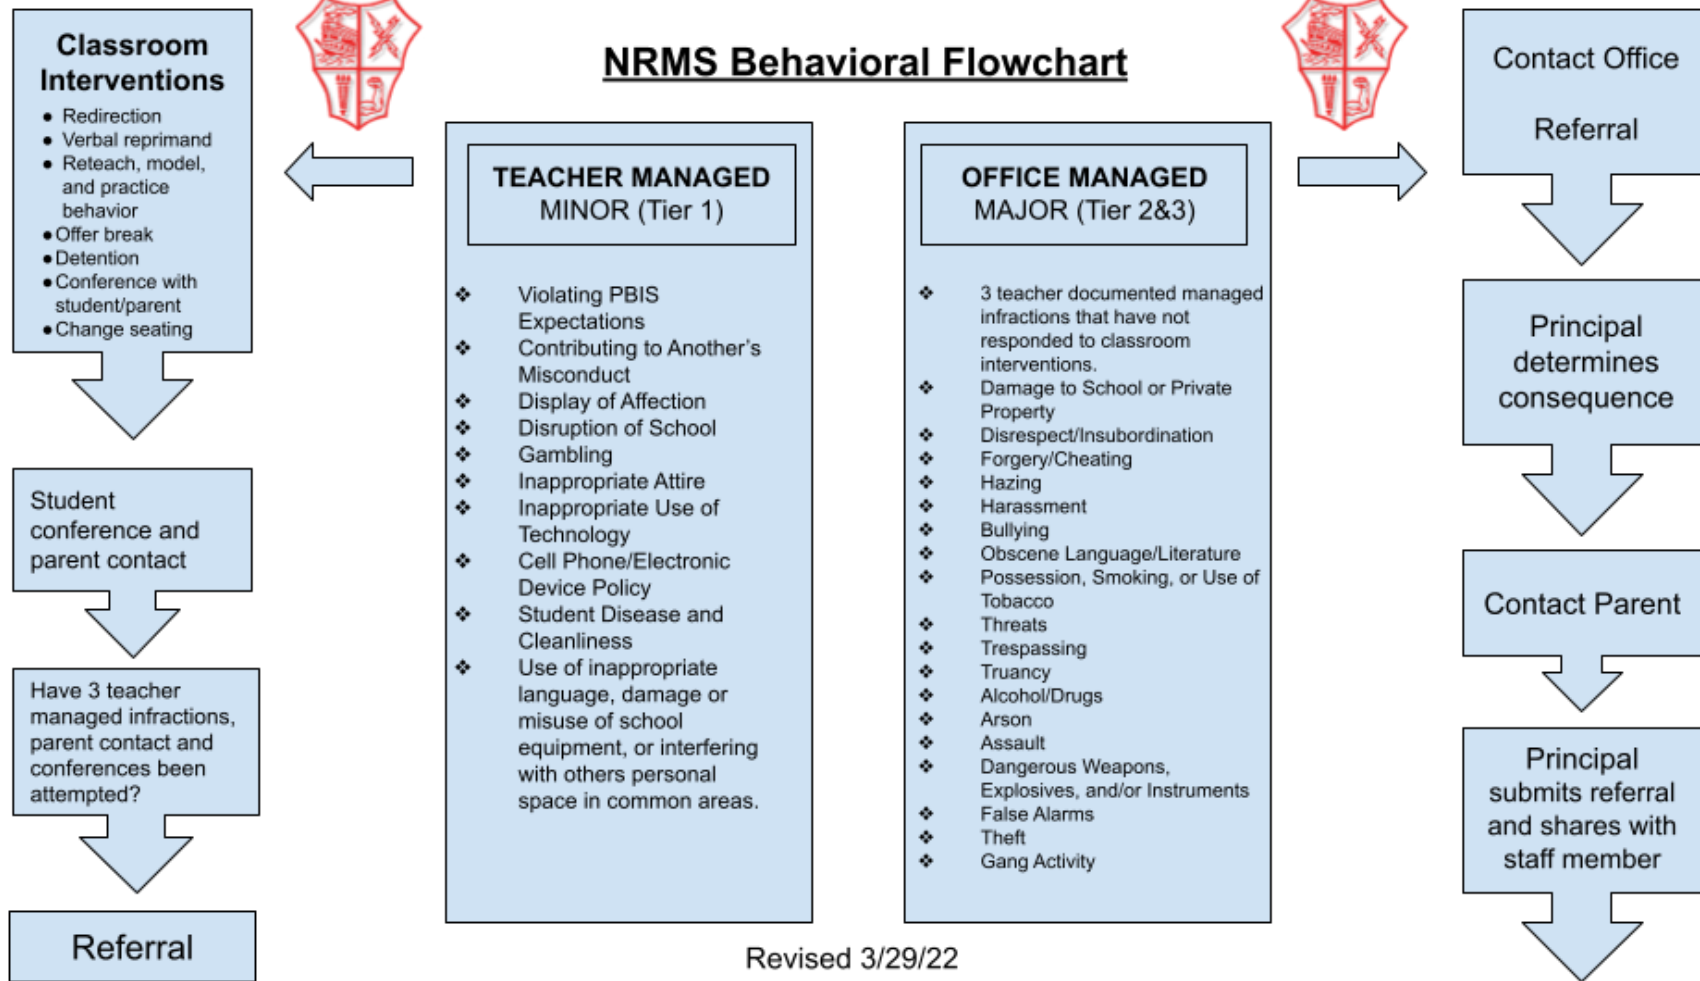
NRMS Behavioral Flowchart

Classroom Interventions
- Redirection
- Verbal reprimand
- Reteach, model, and practice behavior
- Offer break
- Detention
- Conference with student/parent
- Change seating

Student conference and parent contact

Have 3 teacher managed infractions, parent contact and conferences been attempted?

Referral

TEACHER MANAGED
MINOR (Tier 1)

❖ Violating PBIS Expectations
❖ Contributing to Another's Misconduct
❖ Display of Affection
❖ Disruption of School
❖ Gambling
❖ Inappropriate Attire
❖ Inappropriate Use of Technology
❖ Cell Phone/Electronic Device Policy
❖ Student Disease and Cleanliness
❖ Use of inappropriate language, damage or misuse of school equipment, or interfering with others personal space in common areas.

OFFICE MANAGED
MAJOR (Tier 2&3)

❖ 3 teacher documented managed infractions that have not responded to classroom interventions.
❖ Damage to School or Private Property
❖ Disrespect/Insubordination
❖ Forgery/Cheating
❖ Hazing
❖ Harassment
❖ Bullying
❖ Obscene Language/Literature
❖ Possession, Smoking, or Use of Tobacco
❖ Threats
❖ Trespassing
❖ Truancy
❖ Alcohol/Drugs
❖ Arson
❖ Assault
❖ Dangerous Weapons, Explosives, and/or Instruments
❖ False Alarms
❖ Theft
❖ Gang Activity

Contact Office

Referral

Principal determines consequence

Contact Parent

Principal submits referral and shares with staff member

Revised 3/29/22